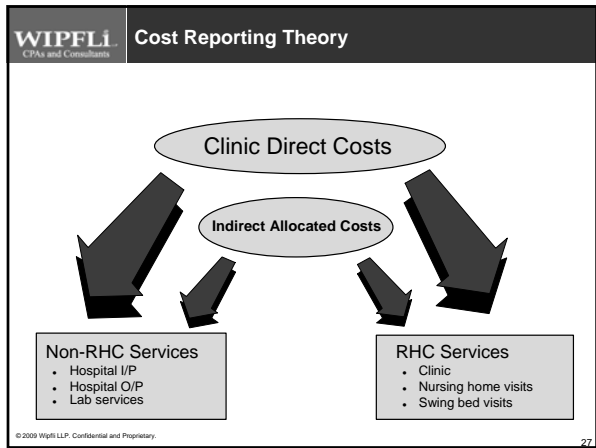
WIPFLi
CPAs and Consultants

Cost Reporting Theory

Clinic Direct Costs

Indirect Allocated Costs

Non-RHC Services
- Hospital I/P
- Hospital O/P
- Lab services

RHC Services
- Clinic
- Nursing home visits
- Swing bed visits

© 2009 Wipfli LLP. Confidential and Proprietary.

27